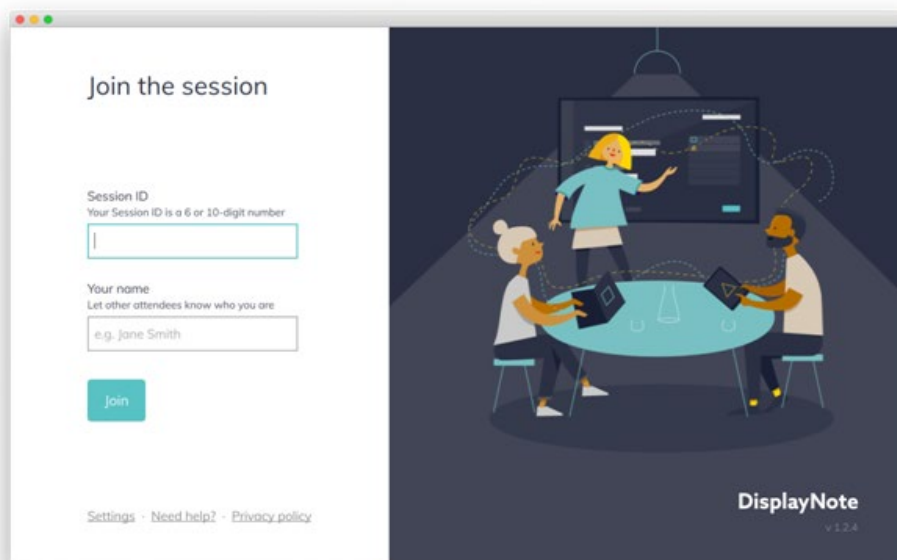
Join the session

Session ID
Your Session ID is a 6 or 10-digit number

Your name
Let other attendees know who you are

e.g. Jane Smith

Join

Settings · Need help? · Privacy policy

DisplayNote
v 1.2.4